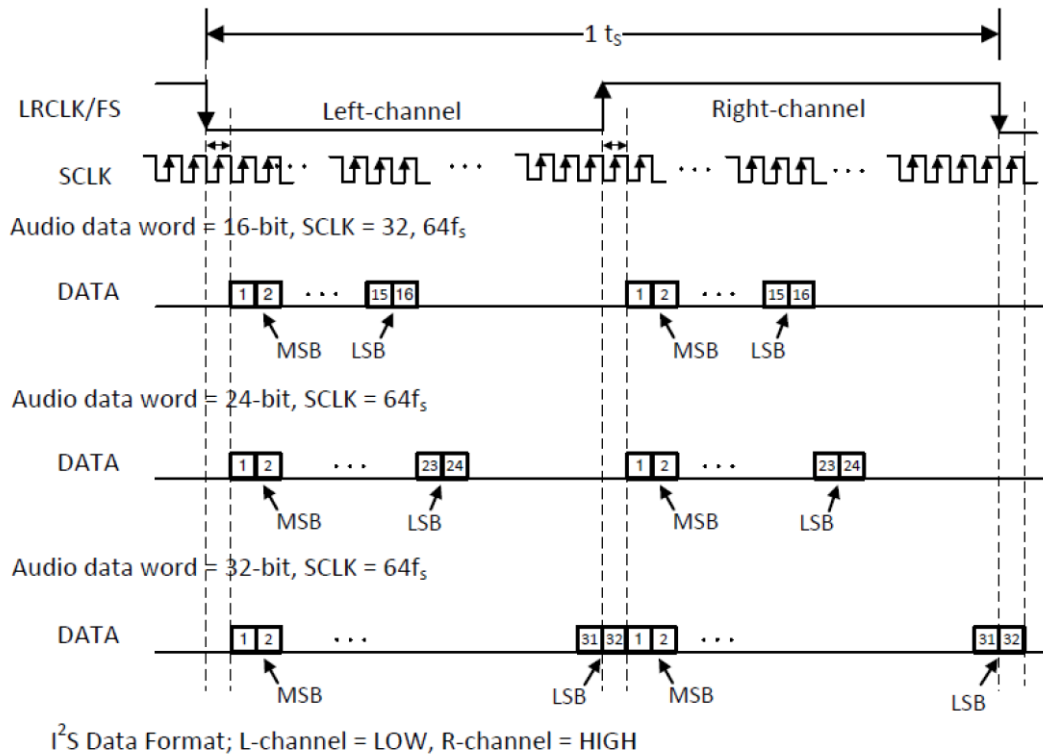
1 $t_S$

LRCLK/FS

Left-channel

Right-channel

SCLK

. . .

. . .

. . .

. . .

Audio data word = 16-bit, SCLK = 32, $64f_s$

DATA

1 2 . . . 15 16

MSB LSB

1 2 . . . 15 16

MSB LSB

Audio data word = 24-bit, SCLK = $64f_s$

DATA

1 2 . . . 23 24

MSB LSB

1 2 . . . 23 24

MSB LSB

Audio data word = 32-bit, SCLK = $64f_s$

DATA

1 2 . . . 31 32

MSB LSB

1 2 . . . 31 32

MSB LSB

$I^2S$ Data Format; L-channel = LOW, R-channel = HIGH